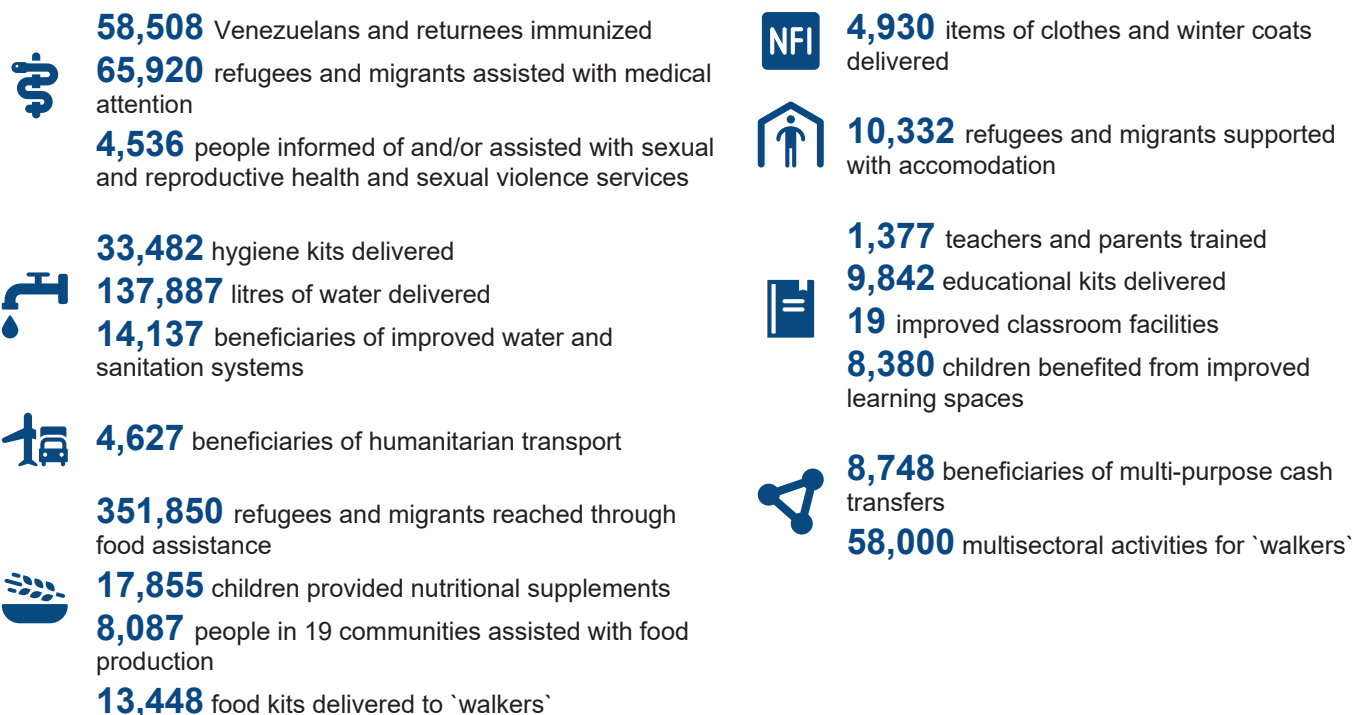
**58,508** Venezuelans and returnees immunized

**65,920** refugees and migrants assisted with medical attention

**4,536** people informed of and/or assisted with sexual and reproductive health and sexual violence services

**33,482** hygiene kits delivered

**137,887** litres of water delivered

**14,137** beneficiaries of improved water and sanitation systems

**4,627** beneficiaries of humanitarian transport

**351,850** refugees and migrants reached through food assistance

**17,855** children provided nutritional supplements

**8,087** people in 19 communities assisted with food production

**13,448** food kits delivered to `walkers`

NFI

**4,930** items of clothes and winter coats delivered

**10,332** refugees and migrants supported with accomodation

**1,377** teachers and parents trained

**9,842** educational kits delivered

**19** improved classroom facilities

**8,380** children benefited from improved learning spaces

**8,748** beneficiaries of multi-purpose cash transfers

**58,000** multisectoral activities for `walkers`